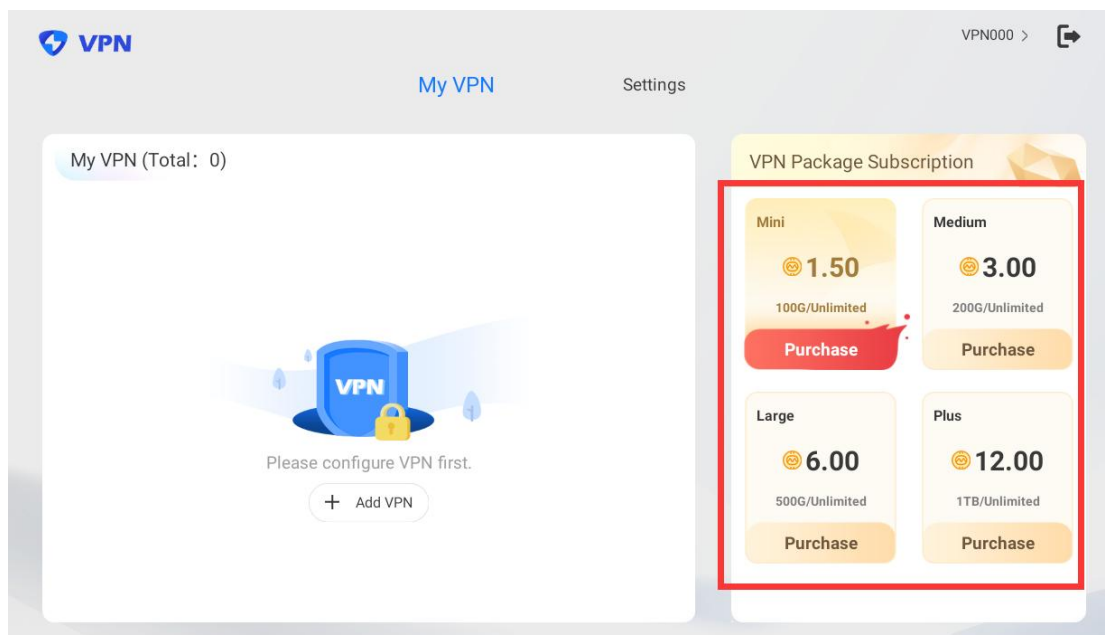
VPN

VPN000 >

My VPN

Settings

My VPN (Total: 0)

VPN

Please configure VPN first.

+ Add VPN

VPN Package Subscription

Mini

1.50

100G/Unlimited

Purchase

Medium

3.00

200G/Unlimited

Purchase

Large

6.00

500G/Unlimited

Purchase

Plus

12.00

1TB/Unlimited

Purchase